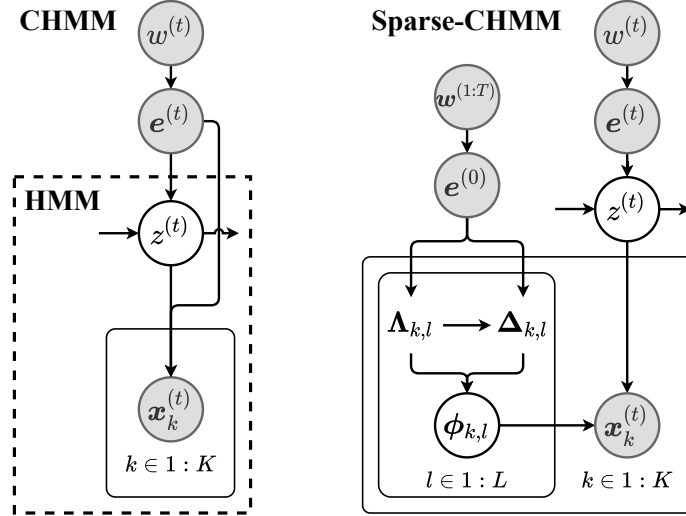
CHMM

$\boldsymbol{w}^{(t)}$

$\boldsymbol{e}^{(t)}$

HMM

$z^{(t)}$

$\boldsymbol{x}_k^{(t)}$

$k \in 1:K$

Sparse-CHMM

$\boldsymbol{w}^{(1:T)}$

$\boldsymbol{e}^{(0)}$

$\boldsymbol{w}^{(t)}$

$\boldsymbol{e}^{(t)}$

$z^{(t)}$

$\boldsymbol{\Lambda}_{k,l}$

$\boldsymbol{\Delta}_{k,l}$

$\boldsymbol{\phi}_{k,l}$

$l \in 1:L$

$\boldsymbol{x}_k^{(t)}$

$k \in 1:K$